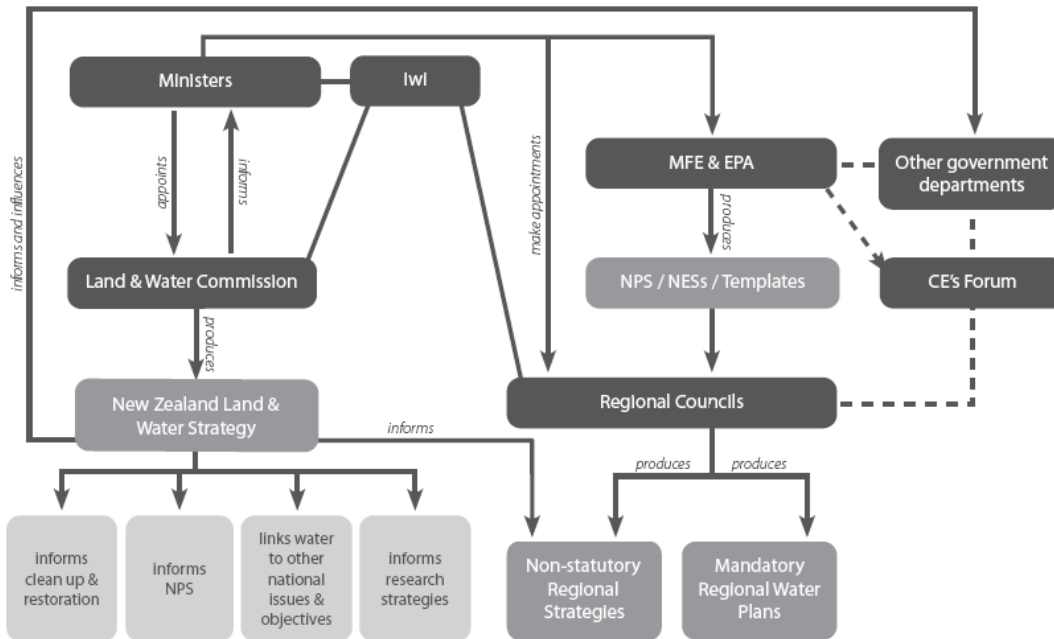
Ministers

Iwi

appoints

informs

make appointments

MFE & EPA

Other government departments

informs and influences

produces

Land & Water Commission

NPS / NESs / Templates

CE's Forum

produces

New Zealand Land & Water Strategy

informs

Regional Councils

produces

produces

informs clean up & restoration

informs NPS

links water to other national issues & objectives

informs research strategies

Non-statutory Regional Strategies

Mandatory Regional Water Plans